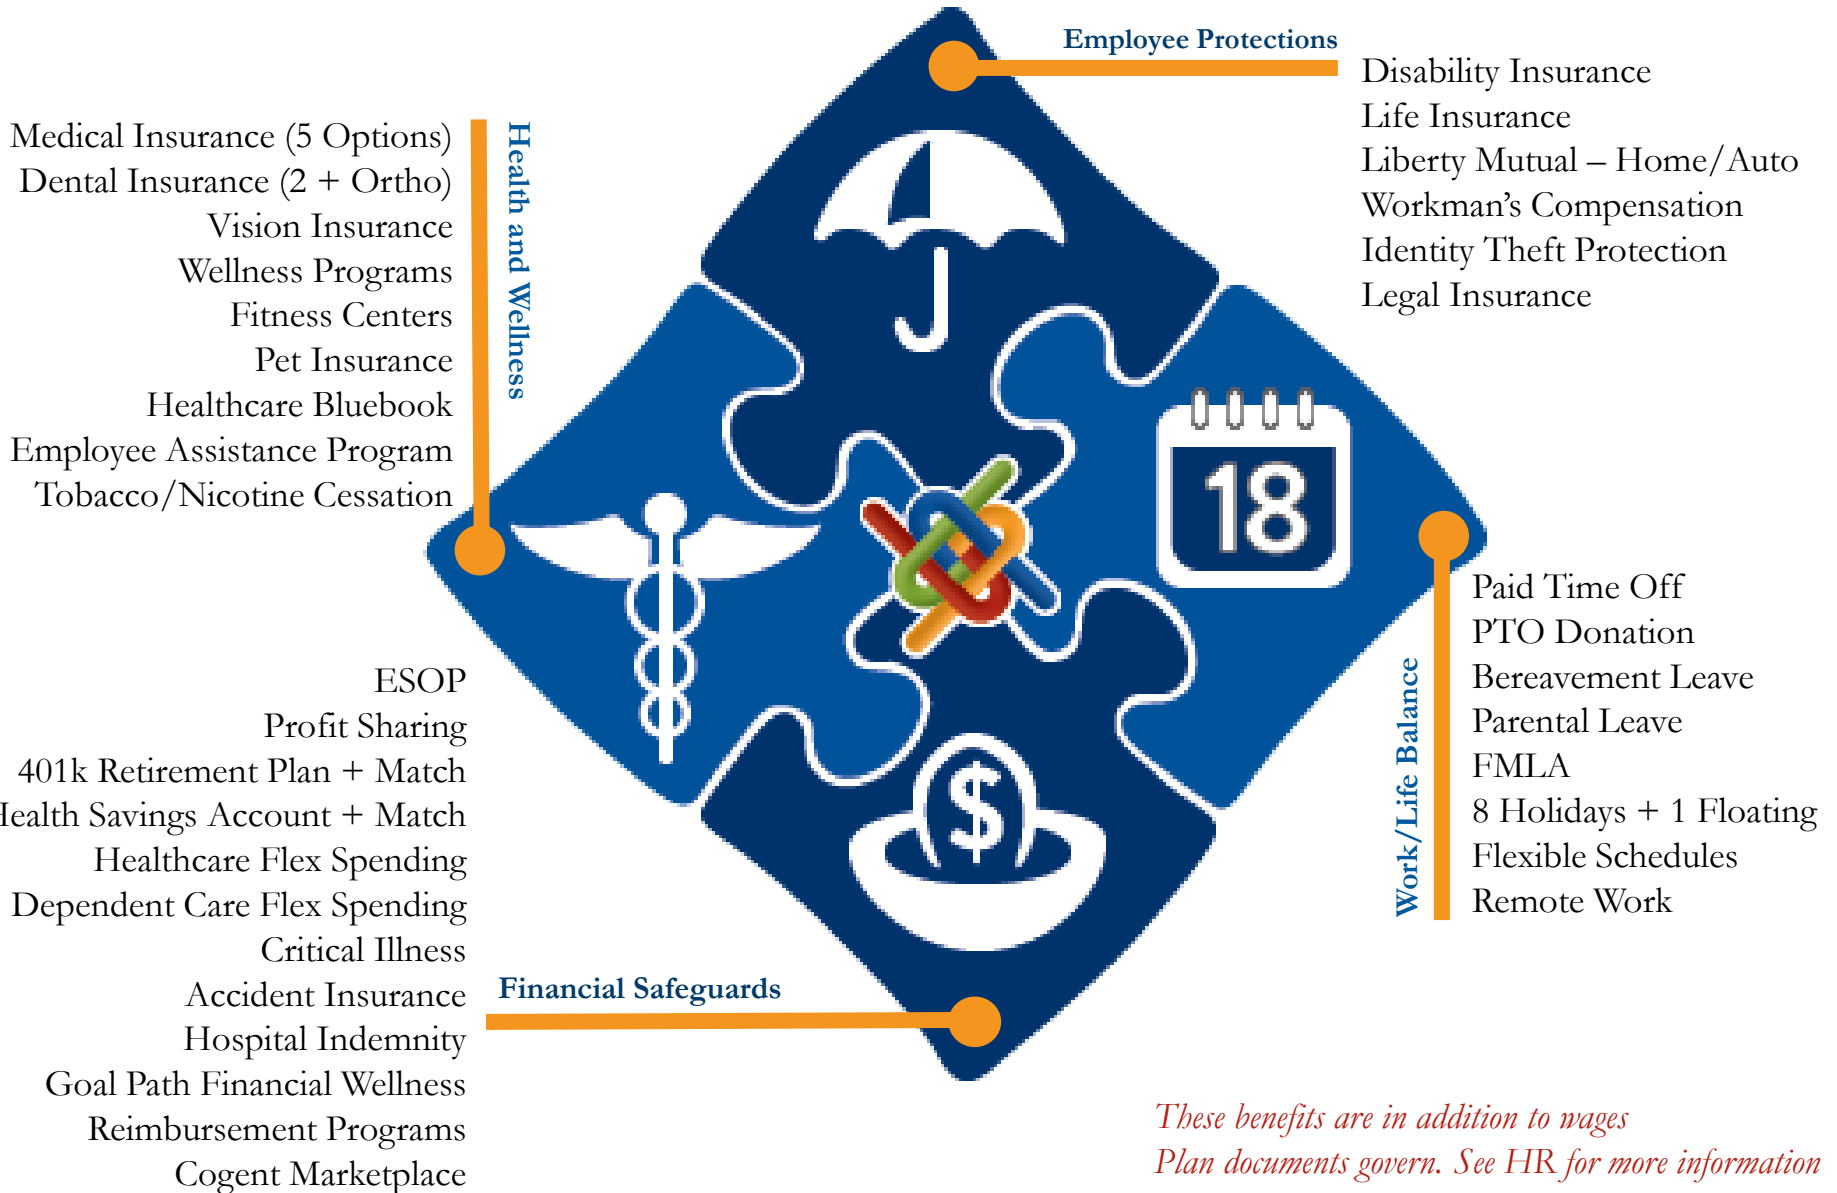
Employee Protections

Disability Insurance
Life Insurance
Liberty Mutual – Home/Auto
Workman's Compensation
Identity Theft Protection
Legal Insurance

Health and Wellness

Medical Insurance (5 Options)
Dental Insurance (2 + Ortho)
Vision Insurance
Wellness Programs
Fitness Centers
Pet Insurance
Healthcare Bluebook
Employee Assistance Program
Tobacco/Nicotine Cessation

18

Work/Life Balance

Paid Time Off
PTO Donation
Bereavement Leave
Parental Leave
FMLA
8 Holidays + 1 Floating
Flexible Schedules
Remote Work

ESOP
Profit Sharing
401k Retirement Plan + Match
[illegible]ealth Savings Account + Match
Healthcare Flex Spending
Dependent Care Flex Spending
Critical Illness
Accident Insurance
Hospital Indemnity
Goal Path Financial Wellness
Reimbursement Programs
Cogent Marketplace

Financial Safeguards

These benefits are in addition to wages
Plan documents govern. See HR for more information